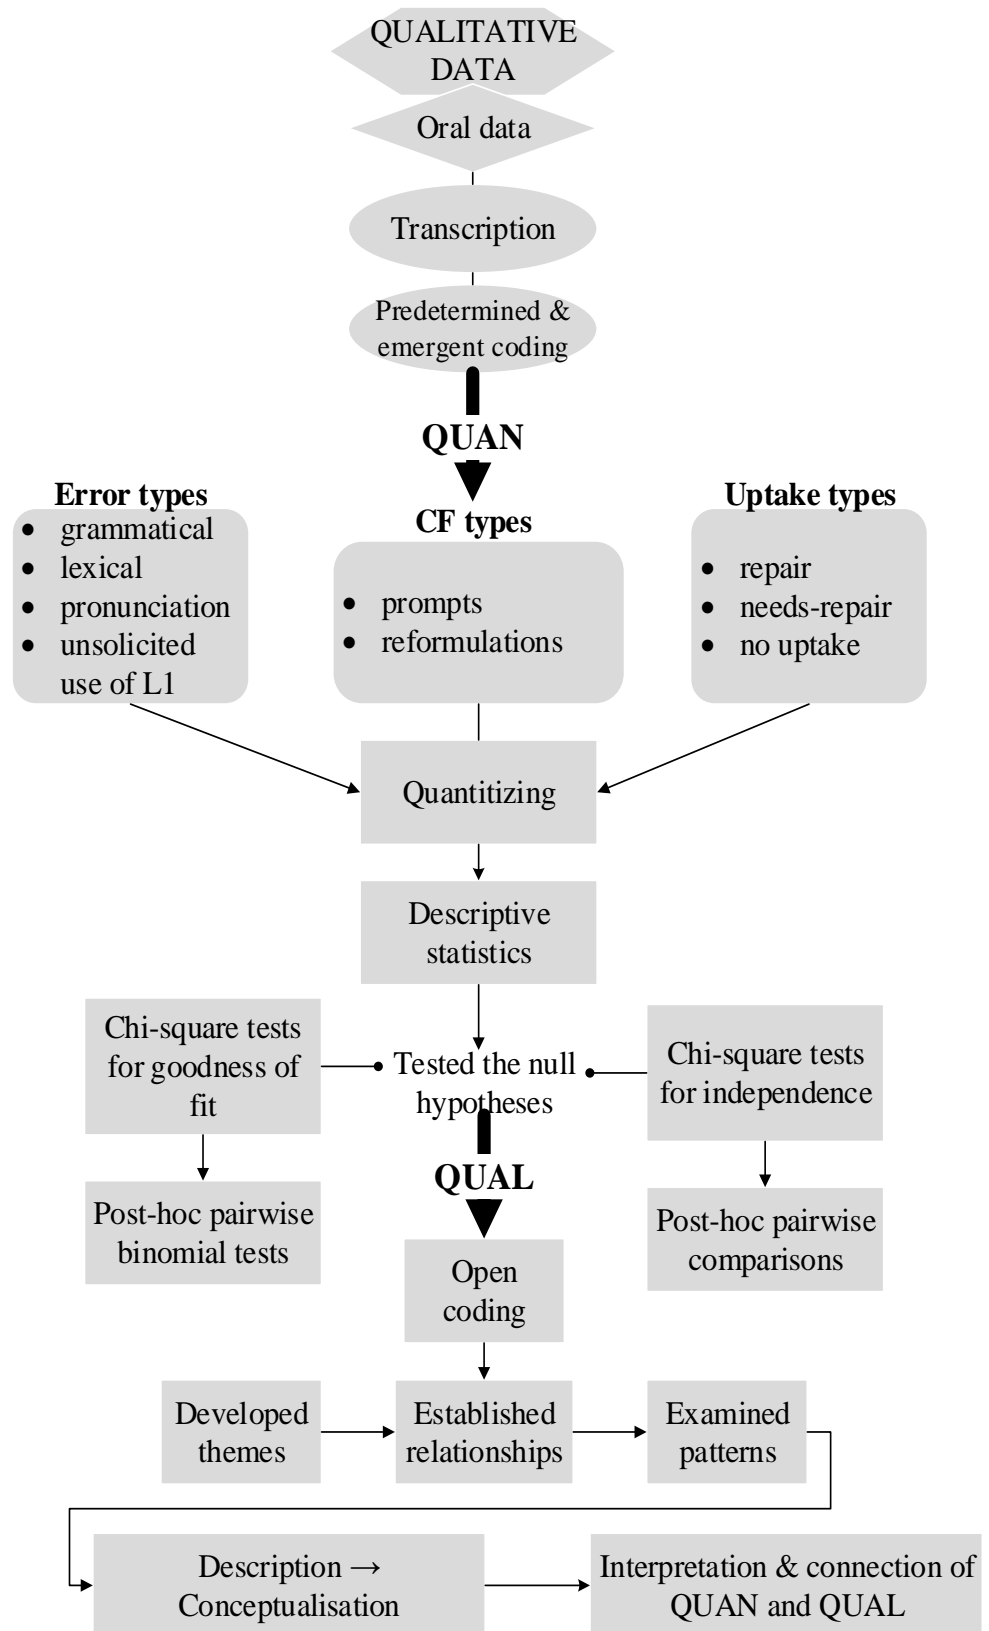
QUALITATIVE DATA

Oral data

Transcription

Predetermined & emergent coding

QUAN

Error types
- grammatical
- lexical
- pronunciation
- unsolicited use of L1

CF types
- prompts
- reformulations

Uptake types
- repair
- needs-repair
- no uptake

Quantitizing

Descriptive statistics

Chi-square tests for goodness of fit

Tested the null hypotheses

Chi-square tests for independence

Post-hoc pairwise binomial tests

QUAL

Post-hoc pairwise comparisons

Open coding

Developed themes

Established relationships

Examined patterns

Description → Conceptualisation

Interpretation & connection of QUAN and QUAL